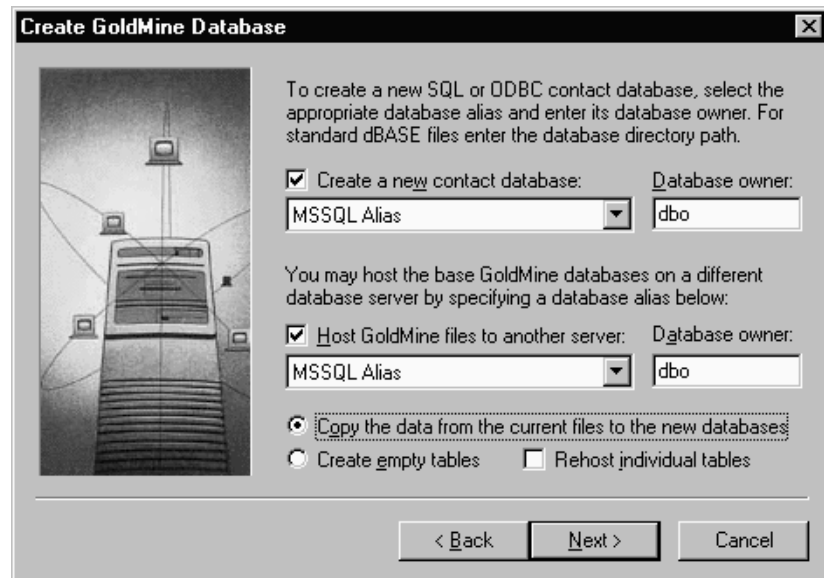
Create GoldMine Database

To create a new SQL or ODBC contact database, select the appropriate database alias and enter its database owner. For standard dBASE files enter the database directory path.

☑ Create a new contact database:
Database owner:
MSSQL Alias
dbo

You may host the base GoldMine databases on a different database server by specifying a database alias below:

☑ Host GoldMine files to another server:
Database owner:
MSSQL Alias
dbo

◉ Copy the data from the current files to the new databases
○ Create empty tables
☐ Rehost individual tables

< Back
Next >
Cancel